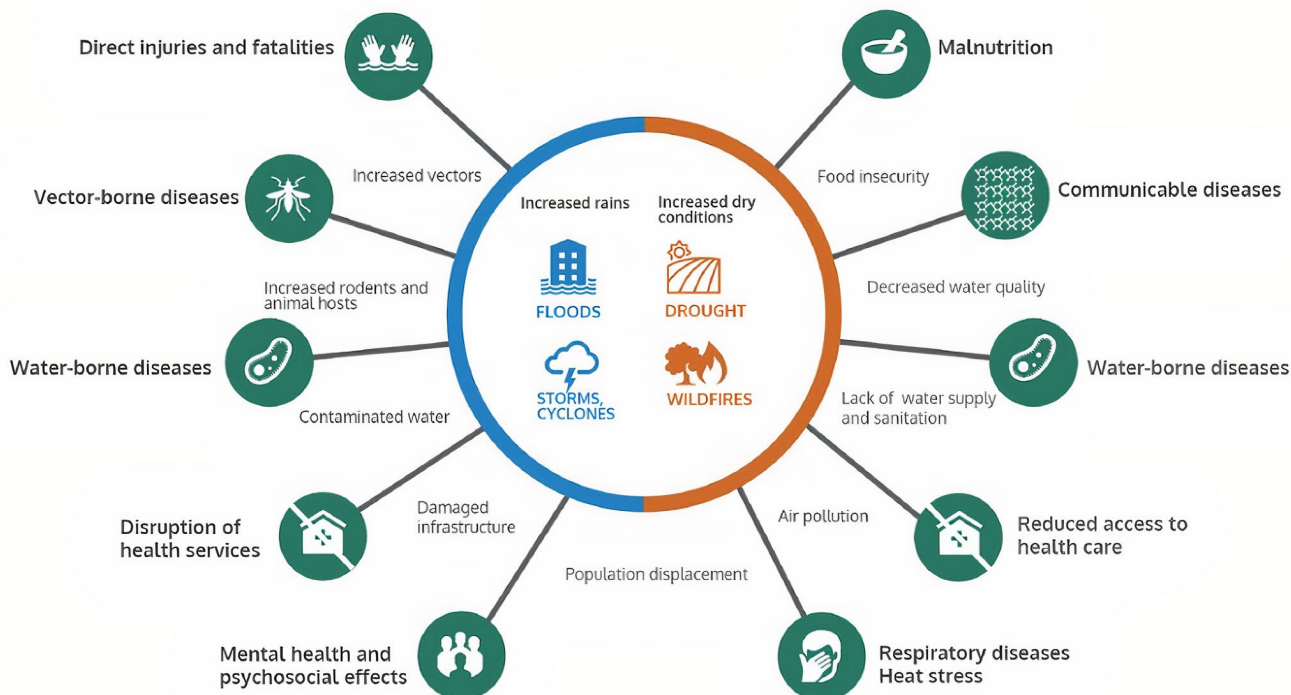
Direct injuries and fatalities

Malnutrition

Increased vectors

Food insecurity

Vector-borne diseases

Communicable diseases

Increased rains

Increased dry conditions

FLOODS

DROUGHT

STORMS, CYCLONES

WILDFIRES

Increased rodents and animal hosts

Decreased water quality

Water-borne diseases

Water-borne diseases

Contaminated water

Lack of water supply and sanitation

Damaged infrastructure

Air pollution

Disruption of health services

Reduced access to health care

Population displacement

Mental health and psychosocial effects

Respiratory diseases
Heat stress